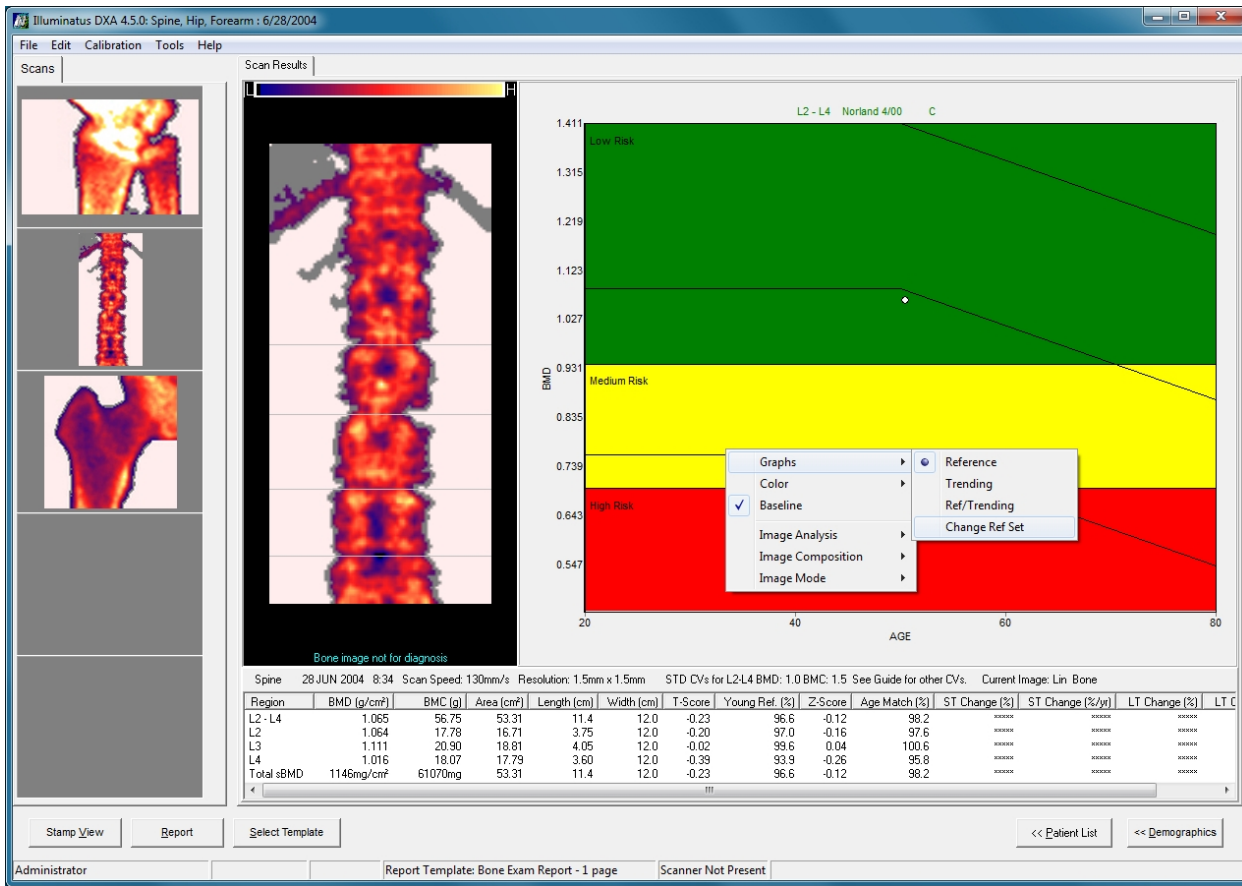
Illuminatus DXA 4.5.0: Spine, Hip, Forearm : 6/28/2004

File Edit Calibration Tools Help

Scans

Scan Results

L H

Bone image not for diagnosis

L2 - L4 Norland 4/00 C

1.411
1.315
1.219
1.123
1.027
0.931
0.835
0.739
0.643
0.547

BMD

Low Risk
Medium Risk
High Risk

20 40 60 80
AGE

Graphs
Color
✓ Baseline
Image Analysis
Image Composition
Image Mode

Reference
Trending
Ref/Trending
Change Ref Set

Spine 28 JUN 2004 8:34 Scan Speed: 130mm/s Resolution: 1.5mm x 1.5mm STD CVs for L2-L4 BMD: 1.0 BMC: 1.5 See Guide for other CVs. Current Image: Lin Bone

| Region | BMD (g/cm²) | BMC (g) | Area (cm²) | Length (cm) | Width (cm) | T-Score | Young Ref. (%) | Z-Score | Age Match (%) | ST Change (%) | ST Change (%/yr) | LT Change (%) | LT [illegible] |
|---|---|---|---|---|---|---|---|---|---|---|---|---|---|
| L2 - L4 | 1.065 | 56.75 | 53.31 | 11.4 | 12.0 | -0.23 | 96.6 | -0.12 | 98.2 | ***** | ***** | ***** | |
| L2 | 1.064 | 17.78 | 16.71 | 3.75 | 12.0 | -0.20 | 97.0 | -0.16 | 97.6 | ***** | ***** | ***** | |
| L3 | 1.111 | 20.90 | 18.81 | 4.05 | 12.0 | -0.02 | 99.6 | 0.04 | 100.6 | ***** | ***** | ***** | |
| L4 | 1.016 | 18.07 | 17.79 | 3.60 | 12.0 | -0.39 | 93.9 | -0.26 | 95.8 | ***** | ***** | ***** | |
| Total sBMD | 1146mg/cm² | 61070mg | 53.31 | 11.4 | 12.0 | -0.23 | 96.6 | -0.12 | 98.2 | ***** | ***** | ***** | |

Stamp View
Report
Select Template
<< Patient List
<< Demographics

Administrator
Report Template: Bone Exam Report - 1 page
Scanner Not Present